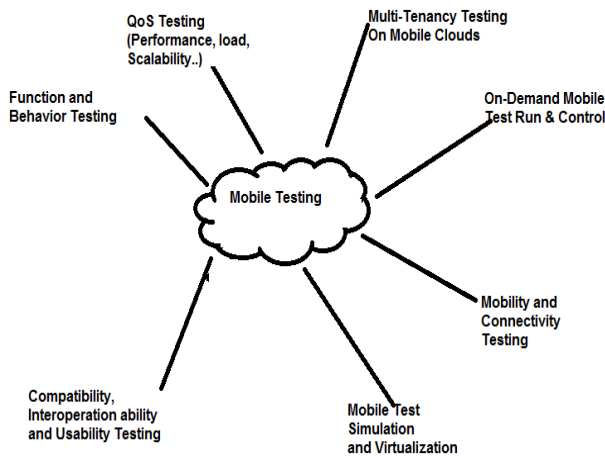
QoS Testing (Performance, load, Scalability..)

Multi-Tenancy Testing On Mobile Clouds

Function and Behavior Testing

On-Demand Mobile Test Run & Control

Mobile Testing

Mobility and Connectivity Testing

Compatibility, Interoperation ability and Usability Testing

Mobile Test Simulation and Virtualization